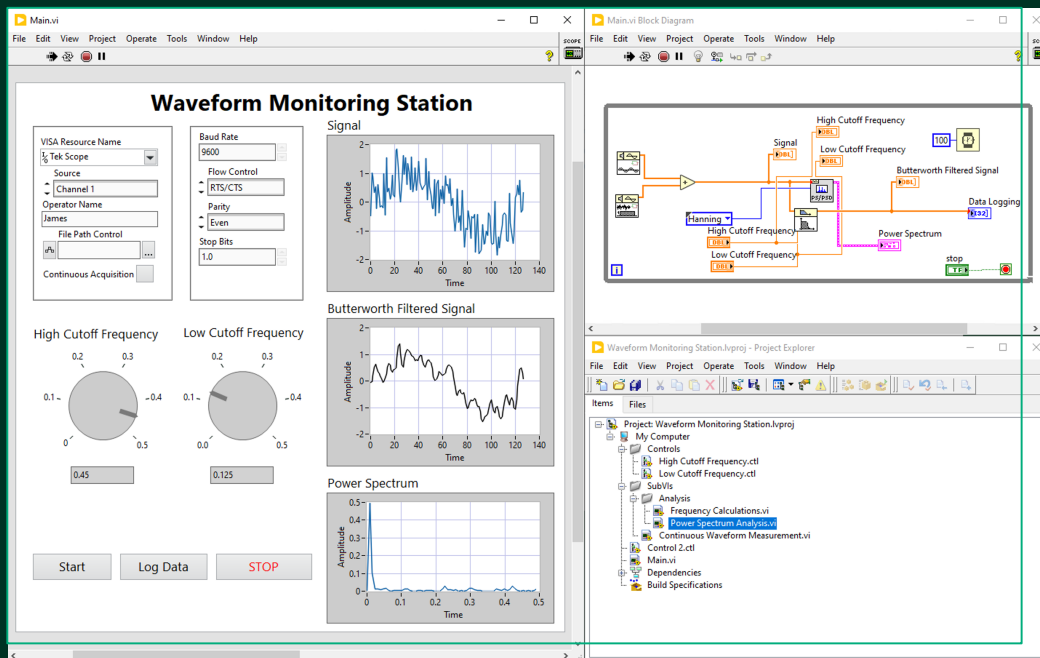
Main.vi

File Edit View Project Operate Tools Window Help

Waveform Monitoring Station

VISA Resource Name
Tek Scope
Source
Channel 1
Operator Name
James
File Path Control
Continuous Acquisition

Baud Rate
9600
Flow Control
RTS/CTS
Parity
Even
Stop Bits
1.0

Signal
Amplitude
Time
0 20 40 60 80 100 120 140

Butterworth Filtered Signal
Amplitude
Time
0 20 40 60 80 100 120 140

Power Spectrum
Amplitude
Time
0 0.1 0.2 0.3 0.4 0.5

High Cutoff Frequency
0.1 0.2 0.3 0.4 0.5 0
0.45

Low Cutoff Frequency
0.1 0.2 0.3 0.4 0.5 0.0
0.125

Start
Log Data
STOP

Main.vi Block Diagram

File Edit View Project Operate Tools Window Help

High Cutoff Frequency
Signal
Low Cutoff Frequency
Butterworth Filtered Signal
Data Logging
Hanning
High Cutoff Frequency
Power Spectrum
Low Cutoff Frequency
stop
100

Waveform Monitoring Station.lvproj - Project Explorer

File Edit View Project Operate Tools Window Help

Items Files

Project: Waveform Monitoring Station.lvproj
My Computer
Controls
High Cutoff Frequency.ctl
Low Cutoff Frequency.ctl
SubVIs
Analysis
Frequency Calculations.vi
Power Spectrum Analysis.vi
Continuous Waveform Measurement.vi
Control 2.ctl
Main.vi
Dependencies
Build Specifications